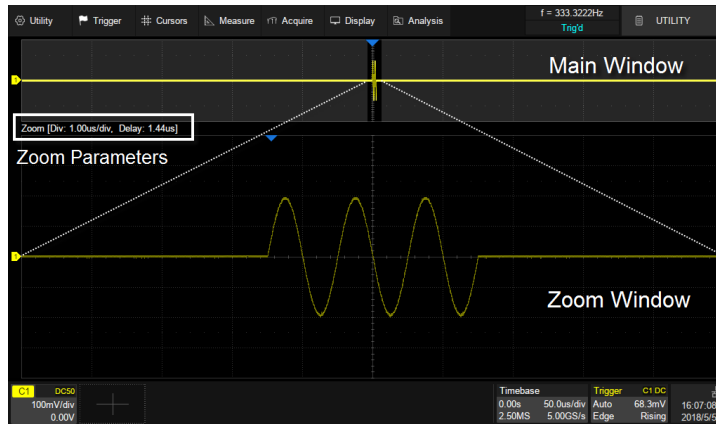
Utility Trigger Cursors Measure Acquire Display Analysis

f = 333.3222Hz
Trig'd

UTILITY

Main Window

Zoom [Div: 1.00us/div, Delay: 1.44us]

Zoom Parameters

Zoom Window

C1 DC50
100mV/div
0.00V

Timebase
0.00s 50.0us/div
2.50MS 5.00GS/s

Trigger C1 DC
Auto 68.3mV
Edge Rising

16:07:08
2018/5/5